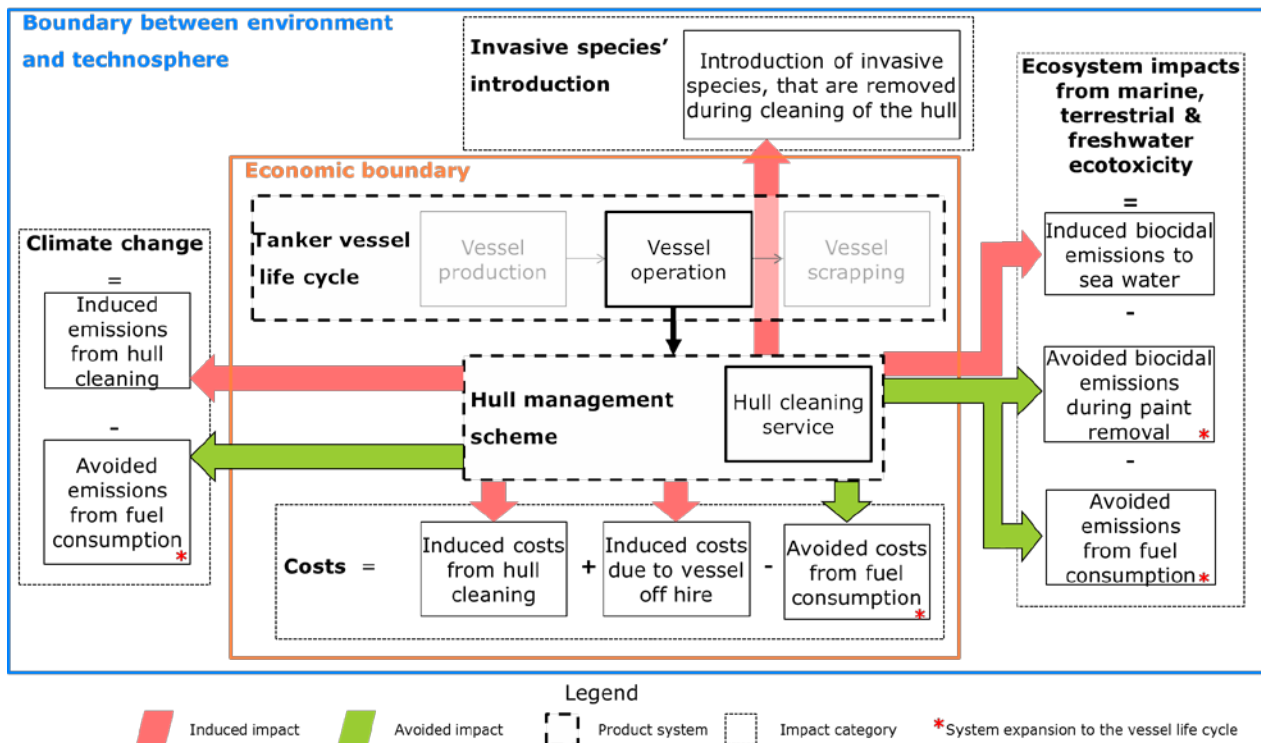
Boundary between environment and technosphere

Invasive species' introduction

Introduction of invasive species, that are removed during cleaning of the hull

Ecosystem impacts from marine, terrestrial & freshwater ecotoxicity

=

Induced biocidal emissions to sea water

-

Avoided biocidal emissions during paint removal *

-

Avoided emissions from fuel consumption *

Economic boundary

Tanker vessel life cycle

Vessel production

Vessel operation

Vessel scrapping

Climate change

=

Induced emissions from hull cleaning

-

Avoided emissions from fuel consumption *

Hull management scheme

Hull cleaning service

Costs =

Induced costs from hull cleaning

+

Induced costs due to vessel off hire

-

Avoided costs from fuel consumption *

Legend

Induced impact

Avoided impact

Product system

Impact category

* System expansion to the vessel life cycle